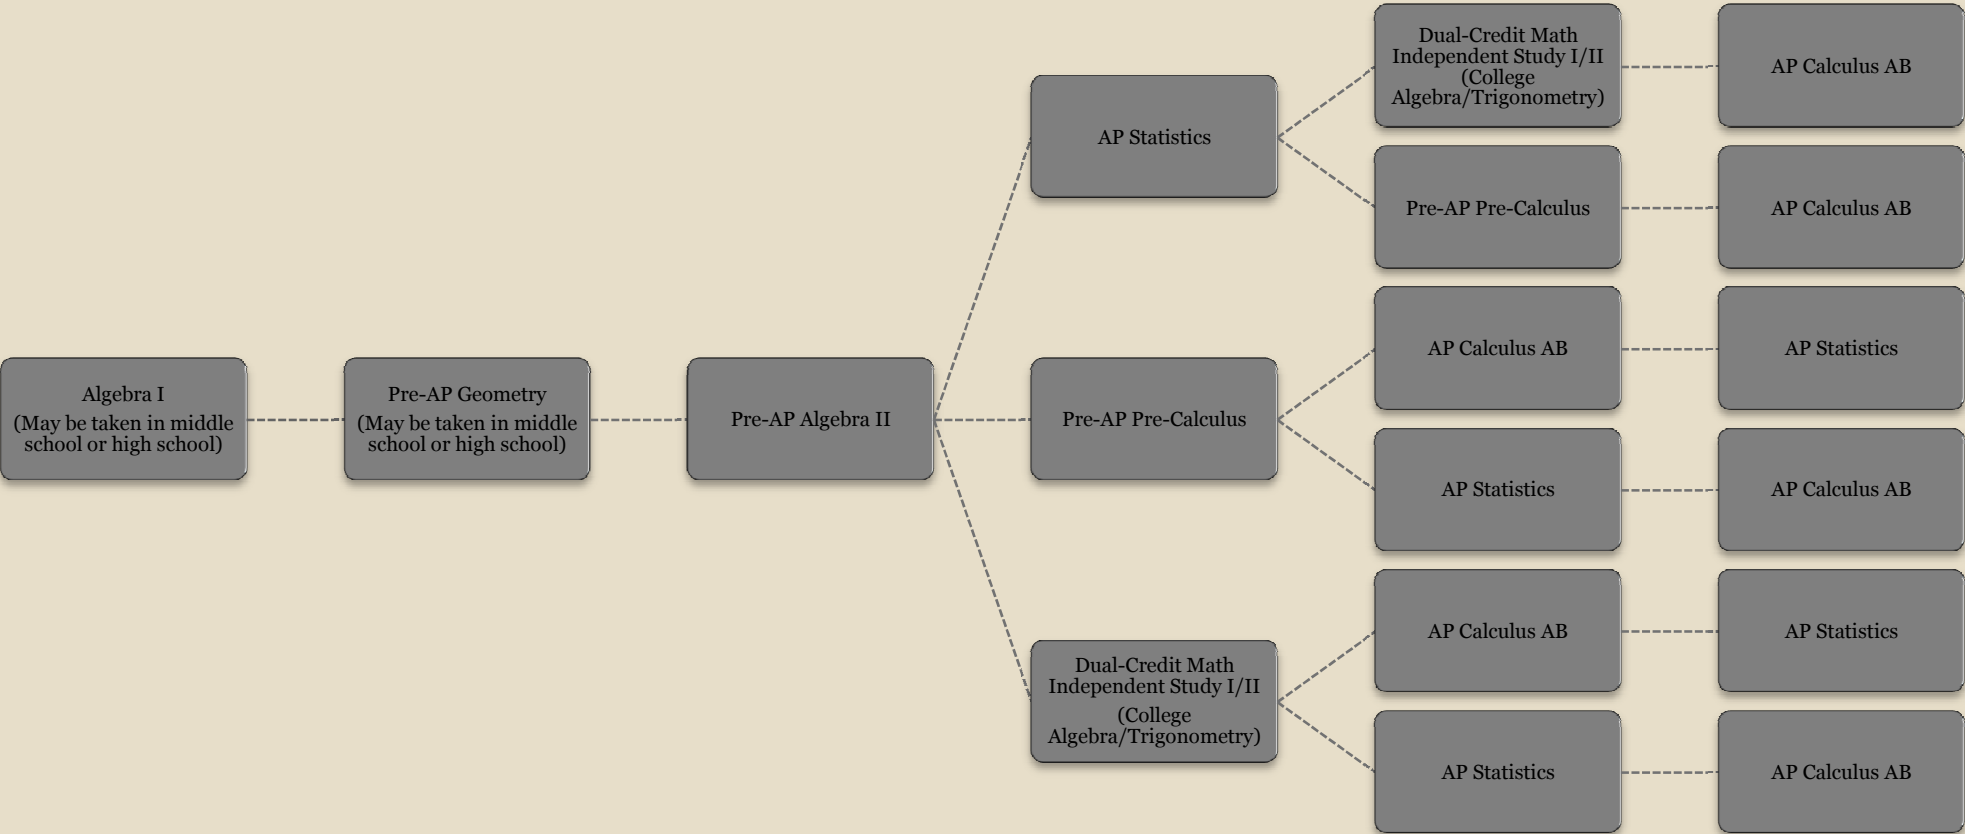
Algebra I
(May be taken in middle school or high school)

Pre-AP Geometry
(May be taken in middle school or high school)

Pre-AP Algebra II

AP Statistics

Dual-Credit Math Independent Study I/II (College Algebra/Trigonometry)

AP Calculus AB

Pre-AP Pre-Calculus

AP Calculus AB

Pre-AP Pre-Calculus

AP Calculus AB

AP Statistics

AP Statistics

AP Calculus AB

Dual-Credit Math Independent Study I/II (College Algebra/Trigonometry)

AP Calculus AB

AP Statistics

AP Statistics

AP Calculus AB